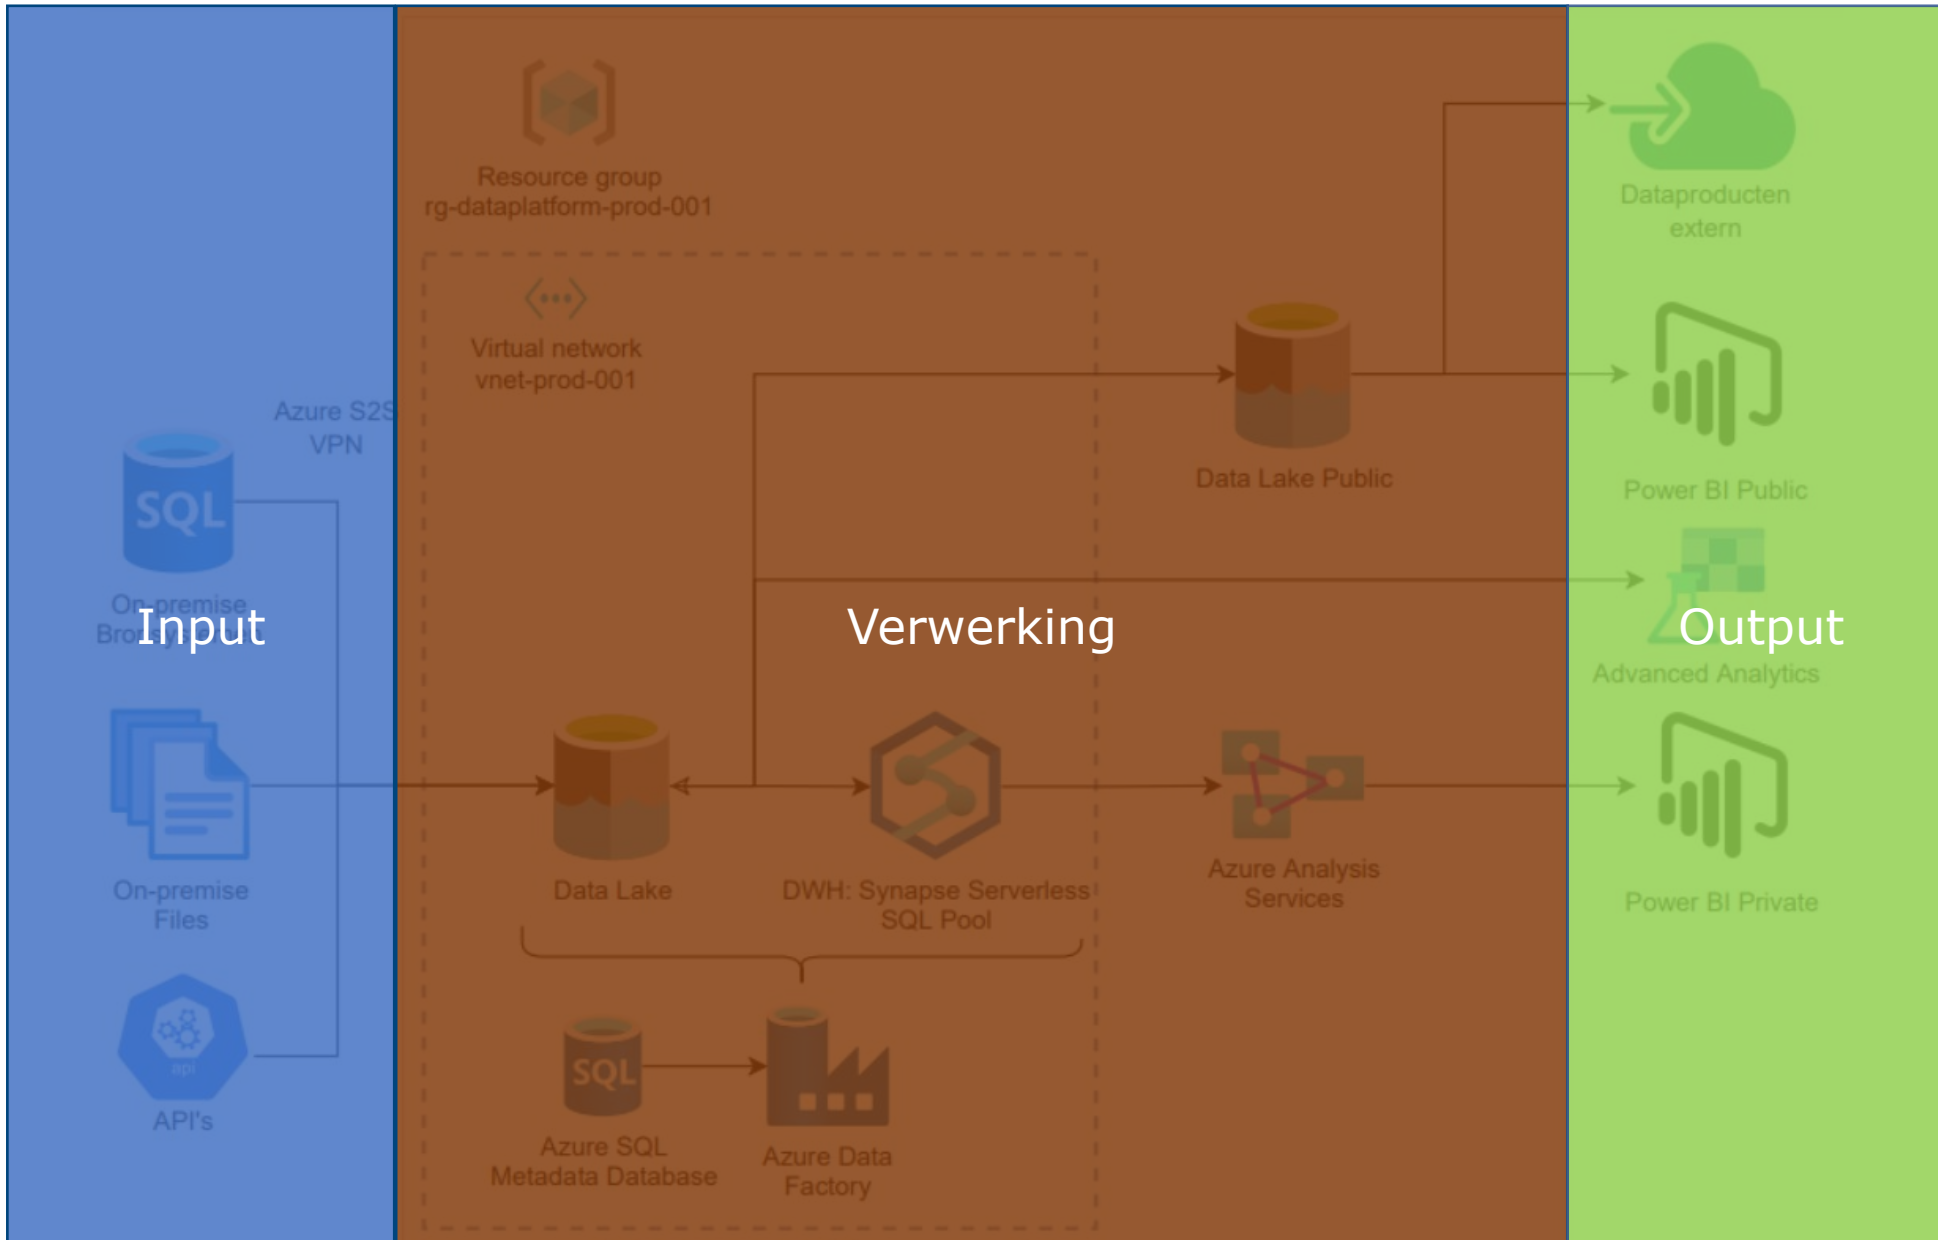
Input

Verwerking

Output

Resource group
rg-dataplatform-prod-001

Virtual network
vnet-prod-001

Azure S2S
VPN

SQL

On-premise
Bro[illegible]

On-premise
Files

API's

Data Lake Public

Data Lake

DWH: Synapse Serverless
SQL Pool

Azure Analysis
Services

SQL

Azure SQL
Metadata Database

Azure Data
Factory

Dataproducten
extern

Power BI Public

Advanced Analytics

Power BI Private